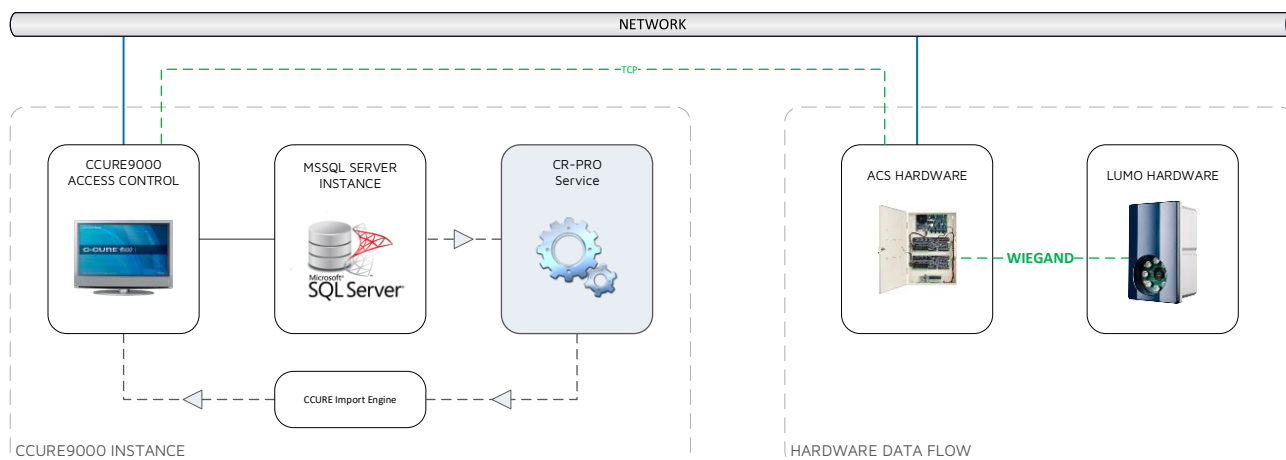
NETWORK

TCP

CCURE9000
ACCESS CONTROL

C-CURE 9000

MSSQL SERVER
INSTANCE

Microsoft
SQL Server

CR-PRO
Service

CCURE Import Engine

CCURE9000 INSTANCE

ACS HARDWARE

WIEGAND

LUMO HARDWARE

HARDWARE DATA FLOW